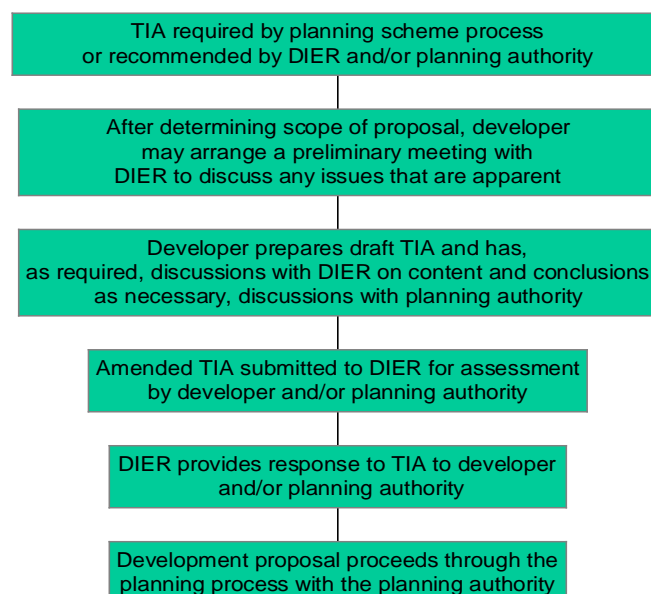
TIA required by planning scheme process or recommended by DIER and/or planning authority

After determining scope of proposal, developer may arrange a preliminary meeting with DIER to discuss any issues that are apparent

Developer prepares draft TIA and has, as required, discussions with DIER on content and conclusions as necessary, discussions with planning authority

Amended TIA submitted to DIER for assessment by developer and/or planning authority

DIER provides response to TIA to developer and/or planning authority

Development proposal proceeds through the planning process with the planning authority